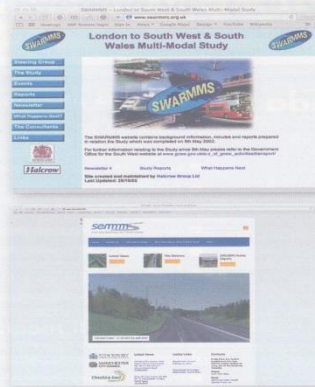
SWARMMS – London to South West & South Wales Multi-Modal Study

www.swarmms.org.uk

SWARMMS

London to South West & South Wales Multi-Modal Study

Steering Group
The Study
Events
Reports
Newsletter
What Happens Next?
The Consultants
Links

Halcrow

SWARMMS

The SWARMMS website contains background information, minutes and reports prepared in relation the Study which was completed on 9th May 2002.

For further information relating to the Study since 9th May please refer to the Government Office for the South West website at www.gosw.gov.uk/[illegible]

Newsletter 3    Study Reports    What Happens Next

Site created and maintained by Halcrow Group Ltd
Last Updated: 29/7/03

semmms

Latest News    The Reports    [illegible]

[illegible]